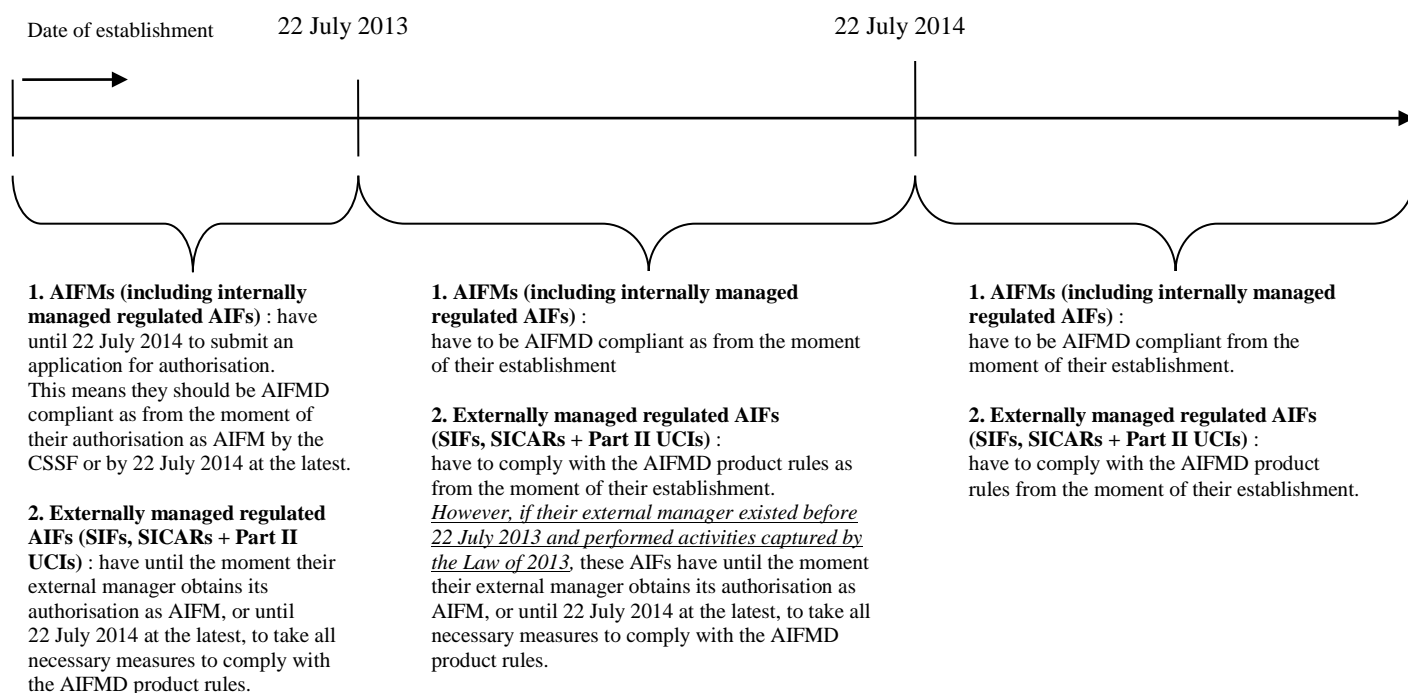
Date of establishment

22 July 2013

22 July 2014

**1. AIFMs (including internally managed regulated AIFs)** : have until 22 July 2014 to submit an application for authorisation. This means they should be AIFMD compliant as from the moment of their authorisation as AIFM by the CSSF or by 22 July 2014 at the latest.

**2. Externally managed regulated AIFs (SIFs, SICARs + Part II UCIs)** : have until the moment their external manager obtains its authorisation as AIFM, or until 22 July 2014 at the latest, to take all necessary measures to comply with the AIFMD product rules.

**1. AIFMs (including internally managed regulated AIFs)** :
have to be AIFMD compliant as from the moment of their establishment

**2. Externally managed regulated AIFs (SIFs, SICARs + Part II UCIs)** :
have to comply with the AIFMD product rules as from the moment of their establishment. *However, if their external manager existed before 22 July 2013 and performed activities captured by the Law of 2013,* these AIFs have until the moment their external manager obtains its authorisation as AIFM, or until 22 July 2014 at the latest, to take all necessary measures to comply with the AIFMD product rules.

**1. AIFMs (including internally managed regulated AIFs)** :
have to be AIFMD compliant from the moment of their establishment.

**2. Externally managed regulated AIFs (SIFs, SICARs + Part II UCIs)** :
have to comply with the AIFMD product rules from the moment of their establishment.